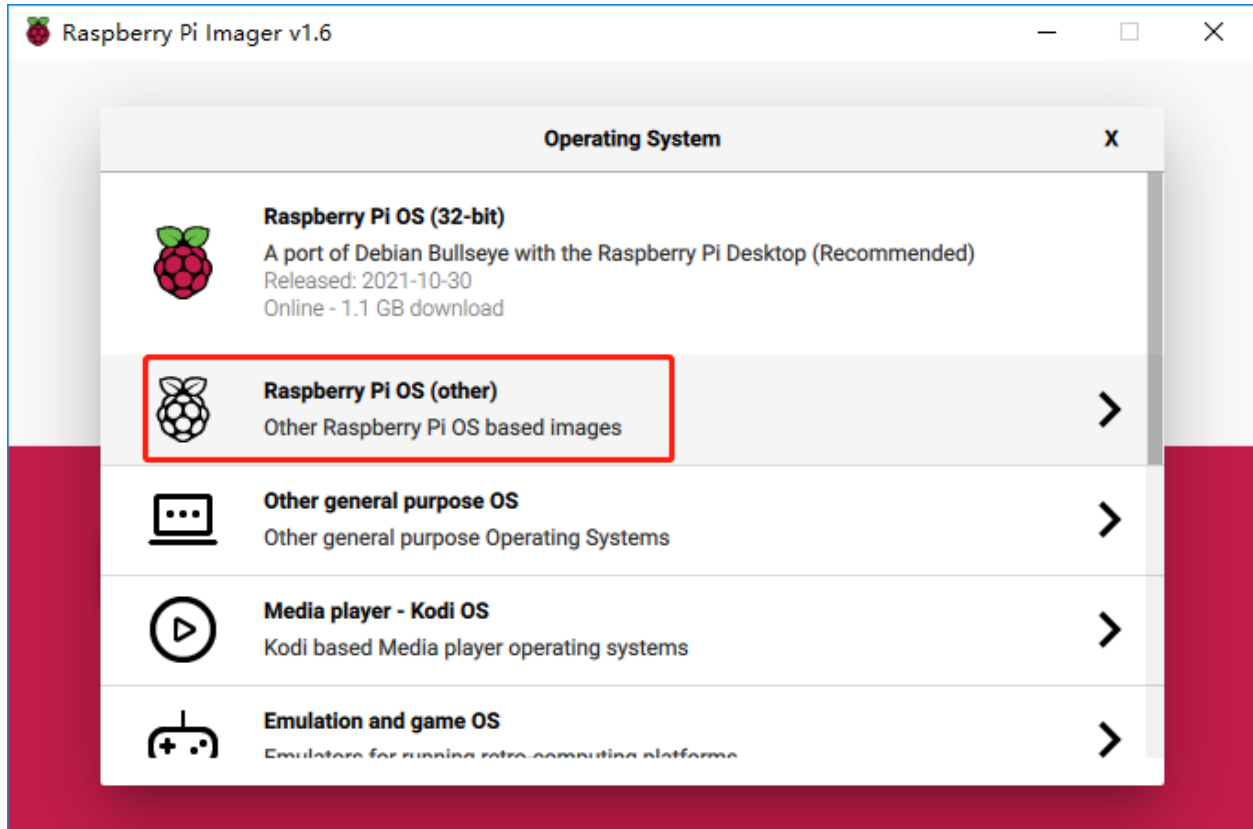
Raspberry Pi Imager v1.6

Operating System

X

Raspberry Pi OS (32-bit)
A port of Debian Bullseye with the Raspberry Pi Desktop (Recommended)
Released: 2021-10-30
Online - 1.1 GB download

Raspberry Pi OS (other)
Other Raspberry Pi OS based images

Other general purpose OS
Other general purpose Operating Systems

Media player - Kodi OS
Kodi based Media player operating systems

Emulation and game OS
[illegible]